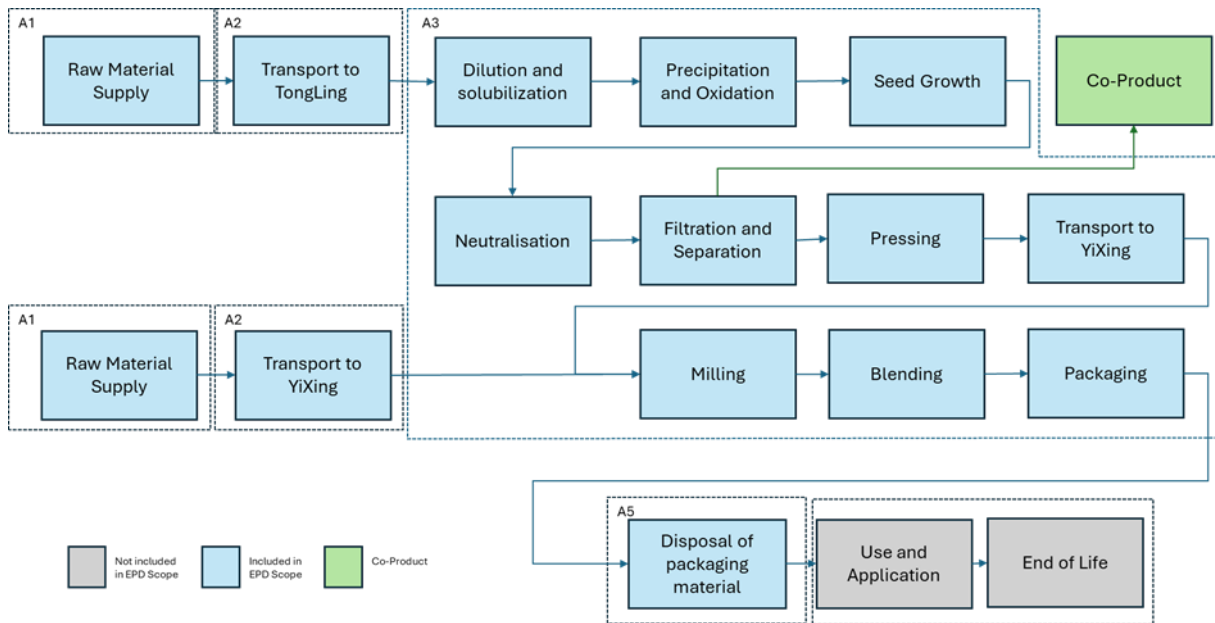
A1
Raw Material Supply

A2
Transport to TongLing

A3
Dilution and solubilization

Precipitation and Oxidation

Seed Growth

Co-Product

Neutralisation

Filtration and Separation

Pressing

Transport to YiXing

A1
Raw Material Supply

A2
Transport to YiXing

Milling

Blending

Packaging

A5
Disposal of packaging material

Use and Application

End of Life

Not included in EPD Scope

Included in EPD Scope

Co-Product